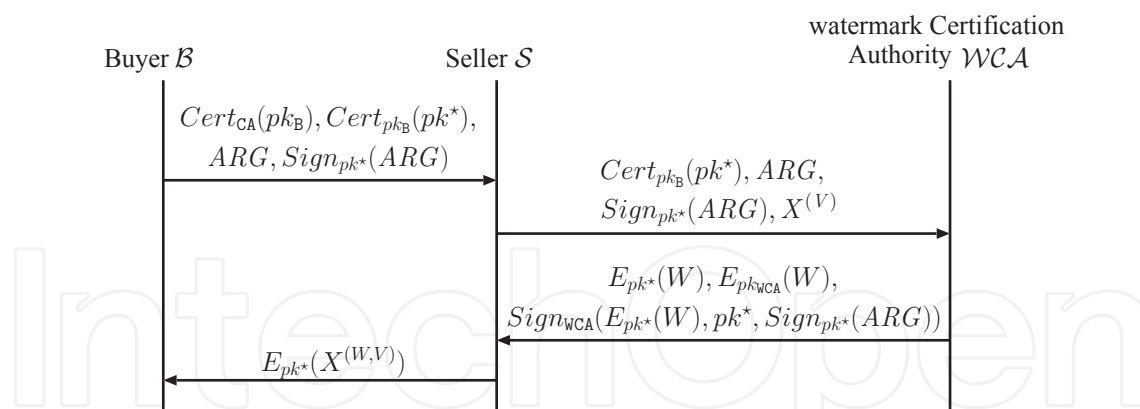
watermark Certification

Buyer $\mathcal{B}$

Seller $\mathcal{S}$

Authority $\mathcal{WCA}$

$Cert_{\texttt{CA}}(pk_{\texttt{B}}), Cert_{pk_{\texttt{B}}}(pk^{\star}),$
$ARG, Sign_{pk^{\star}}(ARG)$

$Cert_{pk_{\texttt{B}}}(pk^{\star}), ARG,$
$Sign_{pk^{\star}}(ARG), X^{(V)}$

$E_{pk^{\star}}(W), E_{pk_{\texttt{WCA}}}(W),$
$Sign_{\texttt{WCA}}(E_{pk^{\star}}(W), pk^{\star}, Sign_{pk^{\star}}(ARG))$

$E_{pk^{\star}}(X^{(W,V)})$

IntechOpen